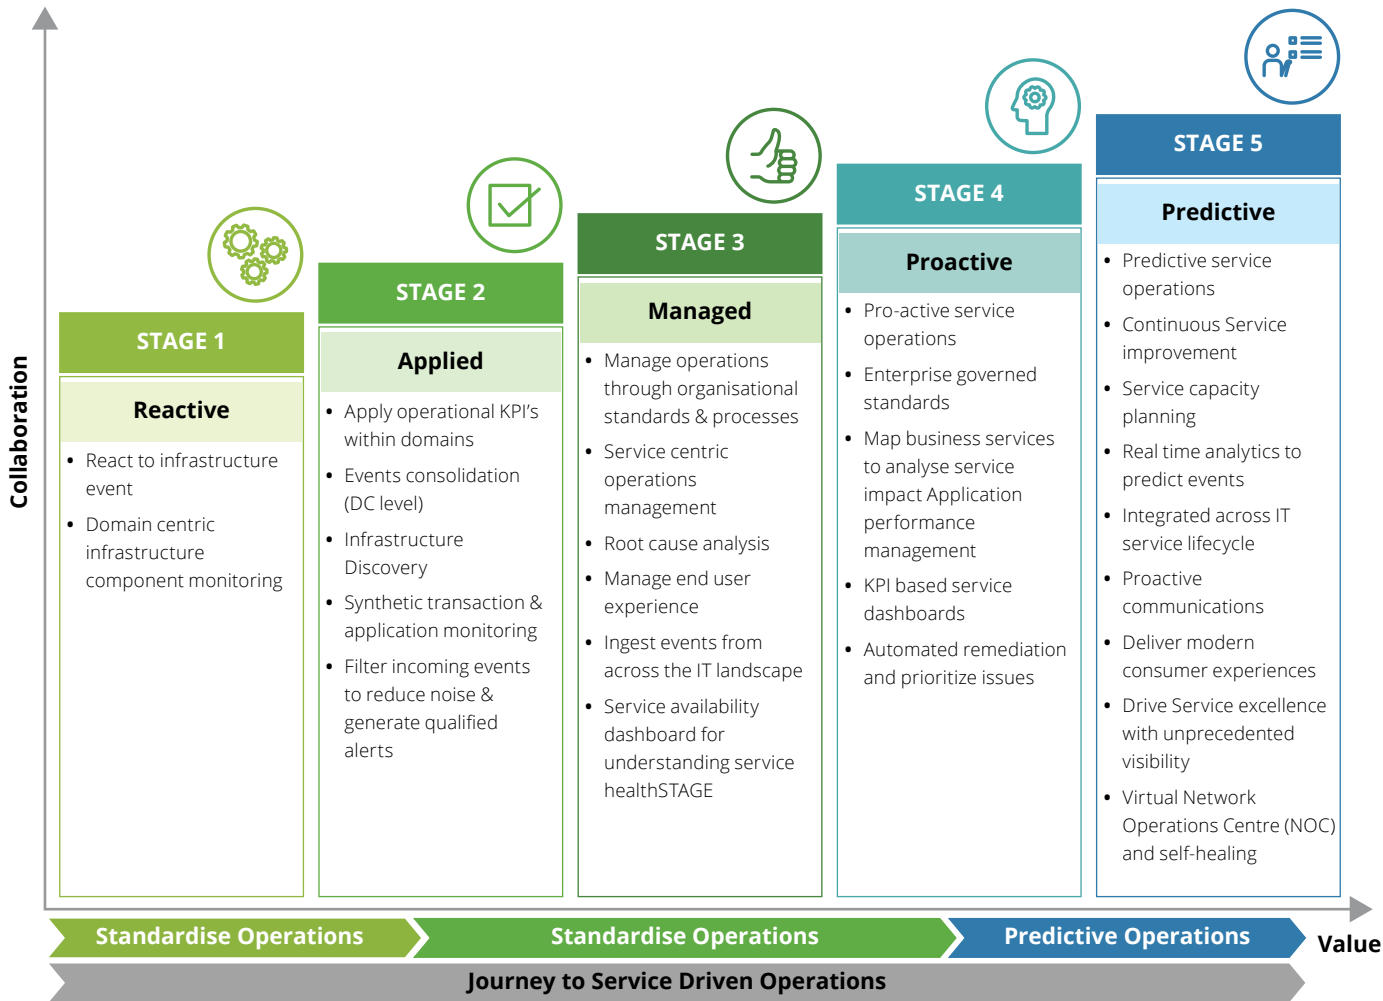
Collaboration

STAGE 1

Reactive

- React to infrastructure event
- Domain centric infrastructure component monitoring

STAGE 2

Applied

- Apply operational KPI's within domains
- Events consolidation (DC level)
- Infrastructure Discovery
- Synthetic transaction & application monitoring
- Filter incoming events to reduce noise & generate qualified alerts

STAGE 3

Managed

- Manage operations through organisational standards & processes
- Service centric operations management
- Root cause analysis
- Manage end user experience
- Ingest events from across the IT landscape
- Service availability dashboard for understanding service healthSTAGE

STAGE 4

Proactive

- Pro-active service operations
- Enterprise governed standards
- Map business services to analyse service impact Application performance management
- KPI based service dashboards
- Automated remediation and prioritize issues

STAGE 5

Predictive

- Predictive service operations
- Continuous Service improvement
- Service capacity planning
- Real time analytics to predict events
- Integrated across IT service lifecycle
- Proactive communications
- Deliver modern consumer experiences
- Drive Service excellence with unprecedented visibility
- Virtual Network Operations Centre (NOC) and self-healing

Standardise Operations

Standardise Operations

Predictive Operations

Value

Journey to Service Driven Operations